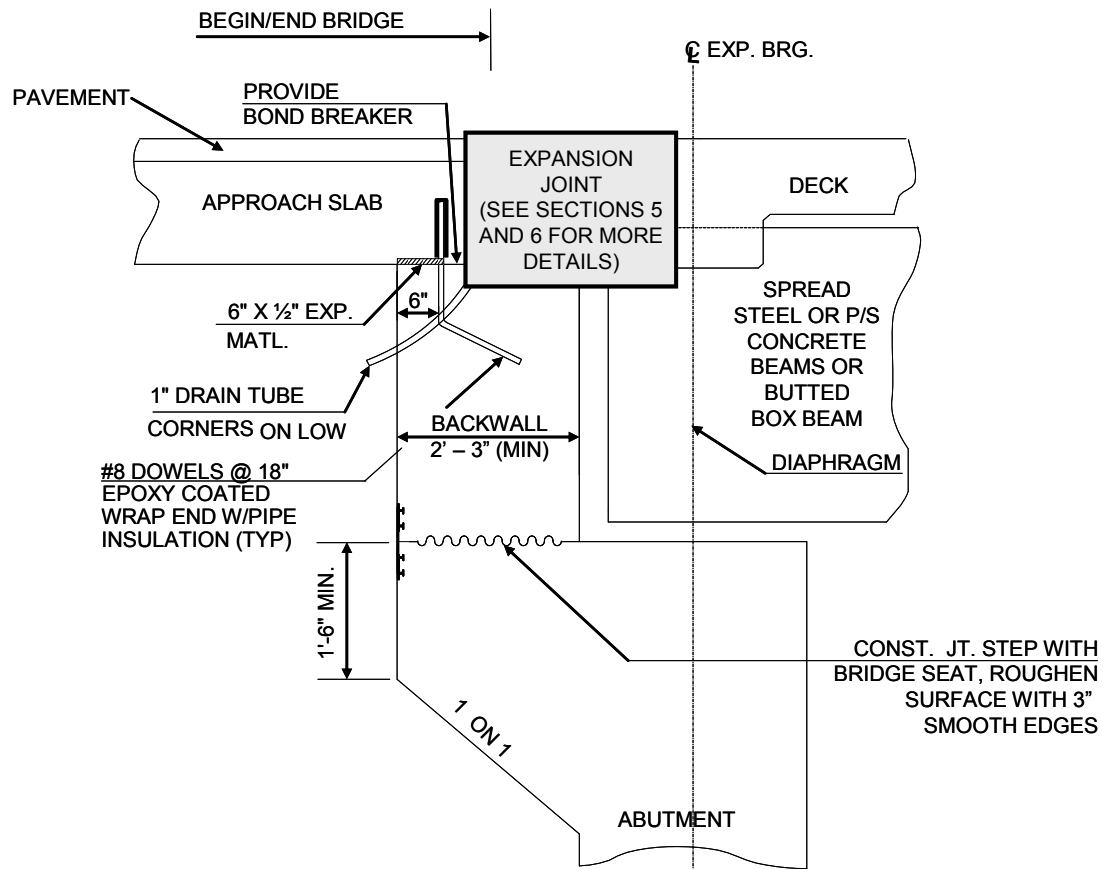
BEGIN/END BRIDGE

℄ EXP. BRG.

PAVEMENT

PROVIDE BOND BREAKER

EXPANSION JOINT (SEE SECTIONS 5 AND 6 FOR MORE DETAILS)

APPROACH SLAB

DECK

6" X ½" EXP. MATL.

6"

SPREAD STEEL OR P/S CONCRETE BEAMS OR BUTTED BOX BEAM

1" DRAIN TUBE

CORNERS ON LOW

BACKWALL 2' – 3" (MIN)

DIAPHRAGM

#8 DOWELS @ 18" EPOXY COATED WRAP END W/PIPE INSULATION (TYP)

1'-6" MIN.

CONST. JT. STEP WITH BRIDGE SEAT, ROUGHEN SURFACE WITH 3" SMOOTH EDGES

1 ON 1

ABUTMENT